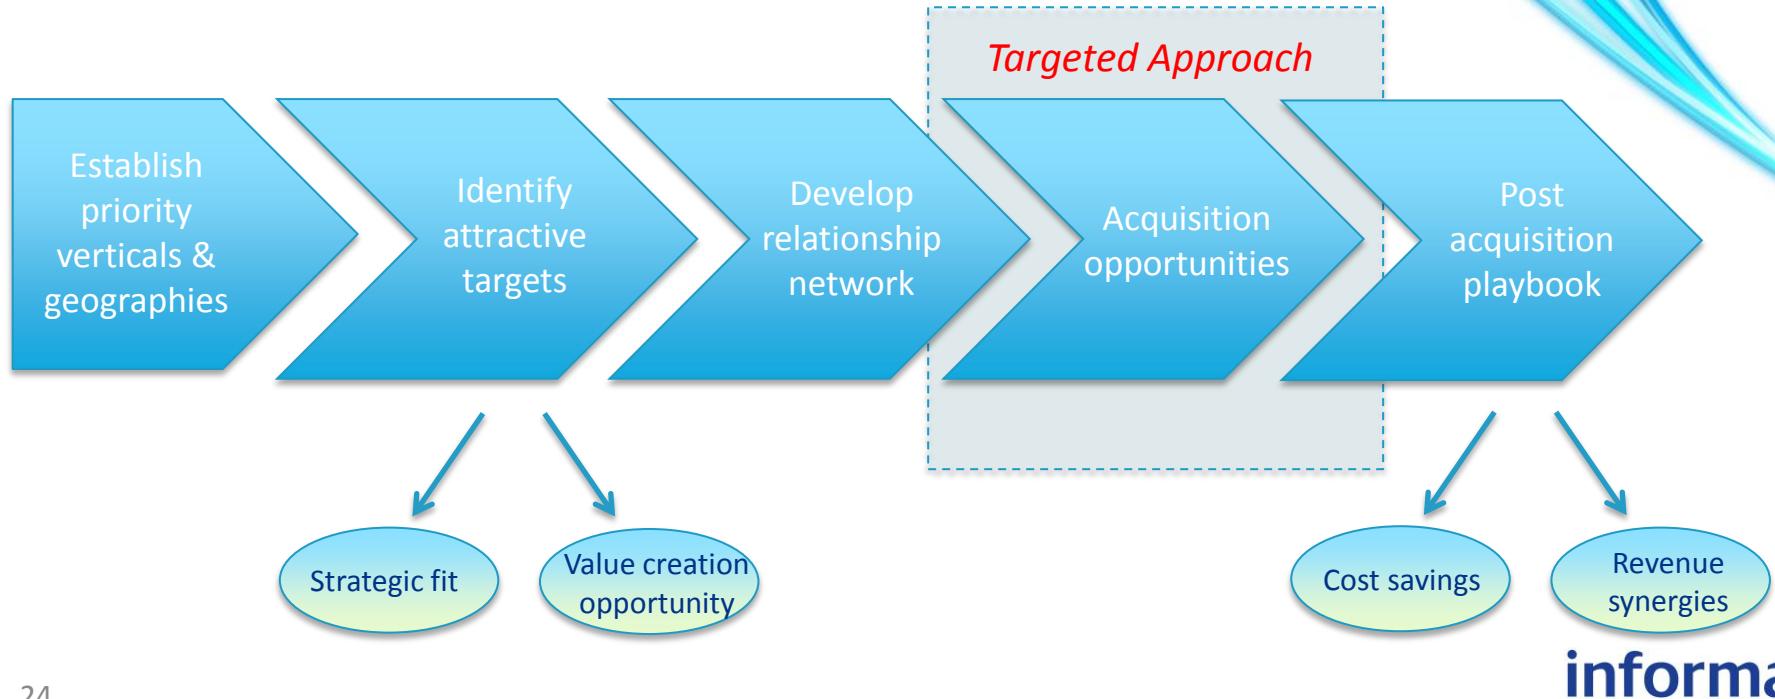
Targeted Approach

Establish priority verticals & geographies

Identify attractive targets

Develop relationship network

Acquisition opportunities

Post acquisition playbook

Strategic fit

Value creation opportunity

Cost savings

Revenue synergies

24

informa